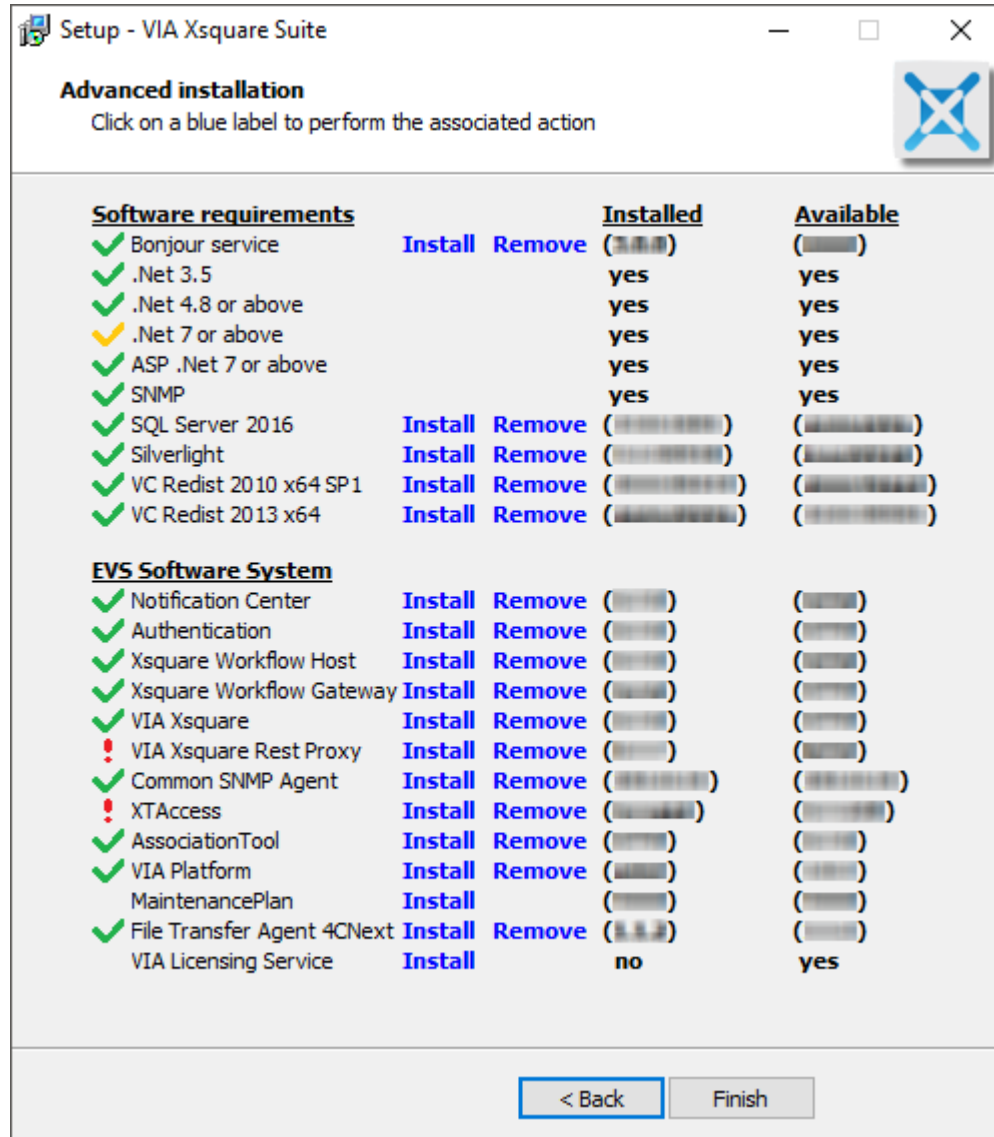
Setup - VIA Xsquare Suite

Advanced installation
Click on a blue label to perform the associated action

| Software requirements | | | Installed | Available |
|---|---|---|---|---|
| Bonjour service | Install | Remove | ([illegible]) | ([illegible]) |
| .Net 3.5 | | | yes | yes |
| .Net 4.8 or above | | | yes | yes |
| .Net 7 or above | | | yes | yes |
| ASP .Net 7 or above | | | yes | yes |
| SNMP | | | yes | yes |
| SQL Server 2016 | Install | Remove | ([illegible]) | ([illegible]) |
| Silverlight | Install | Remove | ([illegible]) | ([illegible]) |
| VC Redist 2010 x64 SP1 | Install | Remove | ([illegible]) | ([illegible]) |
| VC Redist 2013 x64 | Install | Remove | ([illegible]) | ([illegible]) |

| EVS Software System | | | | |
|---|---|---|---|---|
| Notification Center | Install | Remove | ([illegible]) | ([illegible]) |
| Authentication | Install | Remove | ([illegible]) | ([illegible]) |
| Xsquare Workflow Host | Install | Remove | ([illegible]) | ([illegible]) |
| Xsquare Workflow Gateway | Install | Remove | ([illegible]) | ([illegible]) |
| VIA Xsquare | Install | Remove | ([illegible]) | ([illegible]) |
| VIA Xsquare Rest Proxy | Install | Remove | ([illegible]) | ([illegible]) |
| Common SNMP Agent | Install | Remove | ([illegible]) | ([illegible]) |
| XTAccess | Install | Remove | ([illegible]) | ([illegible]) |
| AssociationTool | Install | Remove | ([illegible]) | ([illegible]) |
| VIA Platform | Install | Remove | ([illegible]) | ([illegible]) |
| MaintenancePlan | Install | | ([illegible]) | ([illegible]) |
| File Transfer Agent 4CNext | Install | Remove | ([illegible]) | ([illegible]) |
| VIA Licensing Service | Install | | no | yes |

< Back Finish